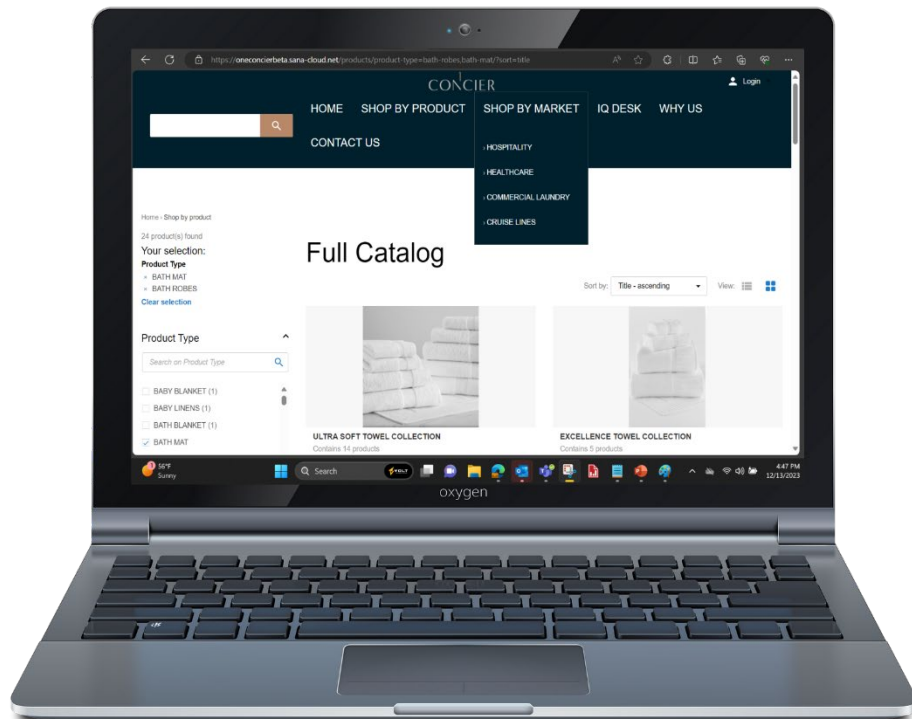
https://oneconcierbeta.sana-cloud.net/products/product-type=bath-robes,bath-mat/?sort=title

CONCIER

Login

HOME SHOP BY PRODUCT SHOP BY MARKET IQ DESK WHY US

CONTACT US

› HOSPITALITY
› HEALTHCARE
› COMMERCIAL LAUNDRY
› CRUISE LINES

Home › Shop by product

24 product(s) found

Your selection:

Product Type
× BATH MAT
× BATH ROBES

Clear selection

Full Catalog

Sort by: Title - ascending View:

Product Type

Search on Product Type

BABY BLANKET (1)
BABY LINENS (1)
BATH BLANKET (1)
BATH MAT

ULTRA SOFT TOWEL COLLECTION
Contains 14 products

EXCELLENCE TOWEL COLLECTION
Contains 5 products

56°F
Sunny

Search

4:47 PM
12/13/2023

oxygen